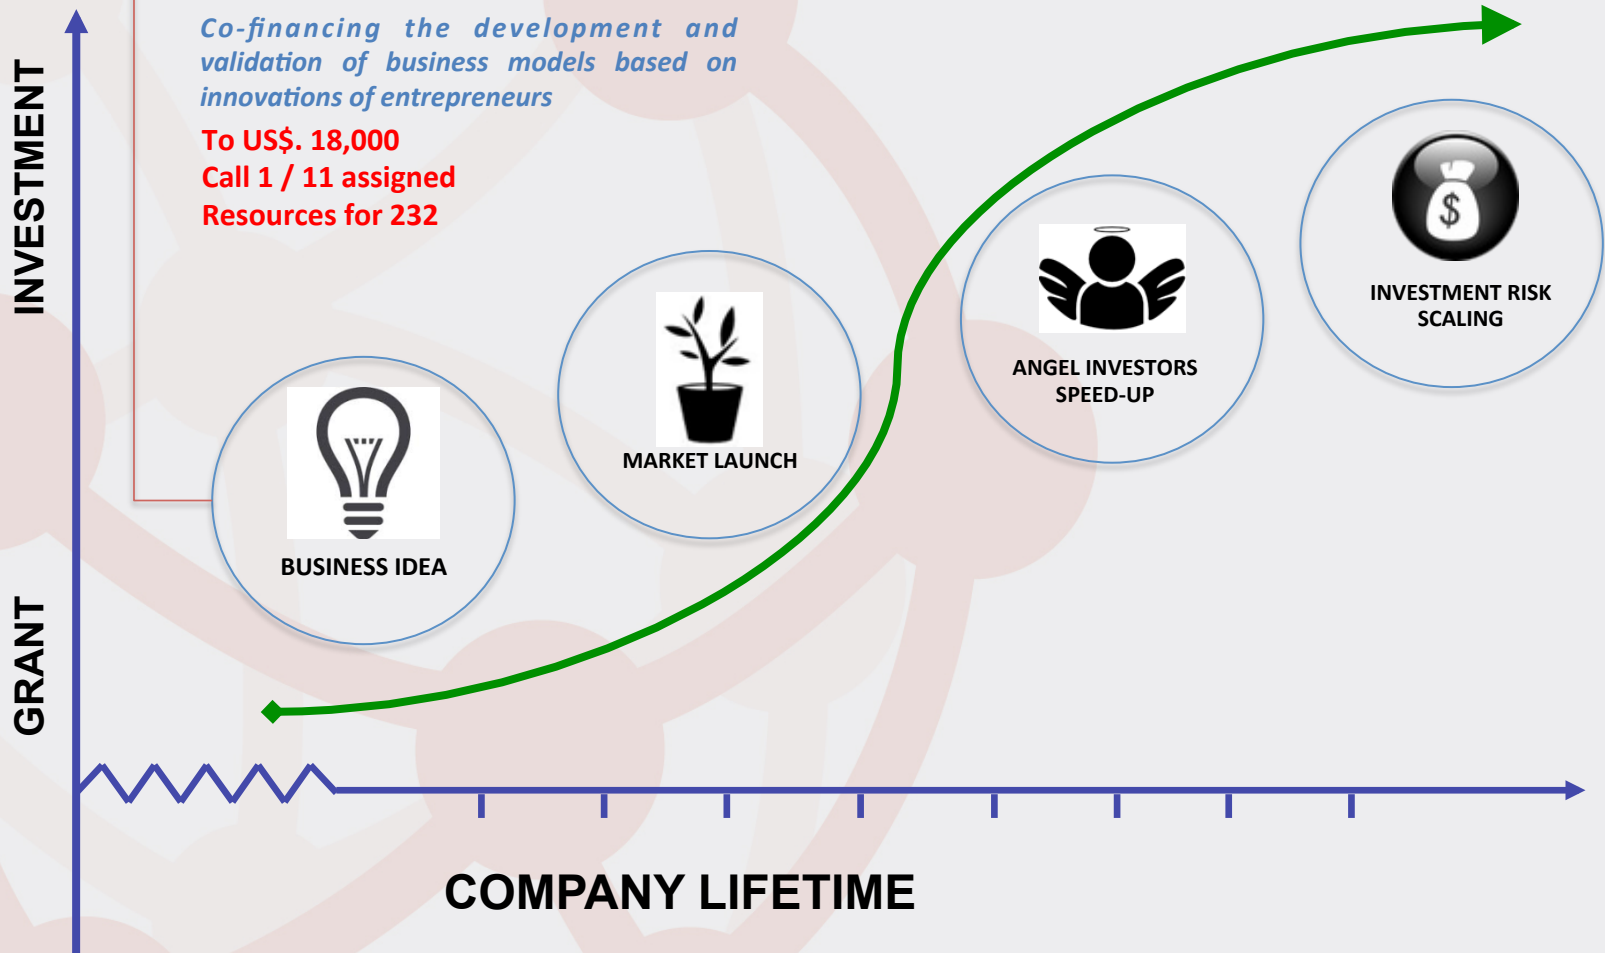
INVESTMENT

GRANT

Co-financing the development and validation of business models based on innovations of entrepreneurs

To US$. 18,000
Call 1 / 11 assigned
Resources for 232

BUSINESS IDEA

MARKET LAUNCH

ANGEL INVESTORS SPEED-UP

$

INVESTMENT RISK SCALING

COMPANY LIFETIME